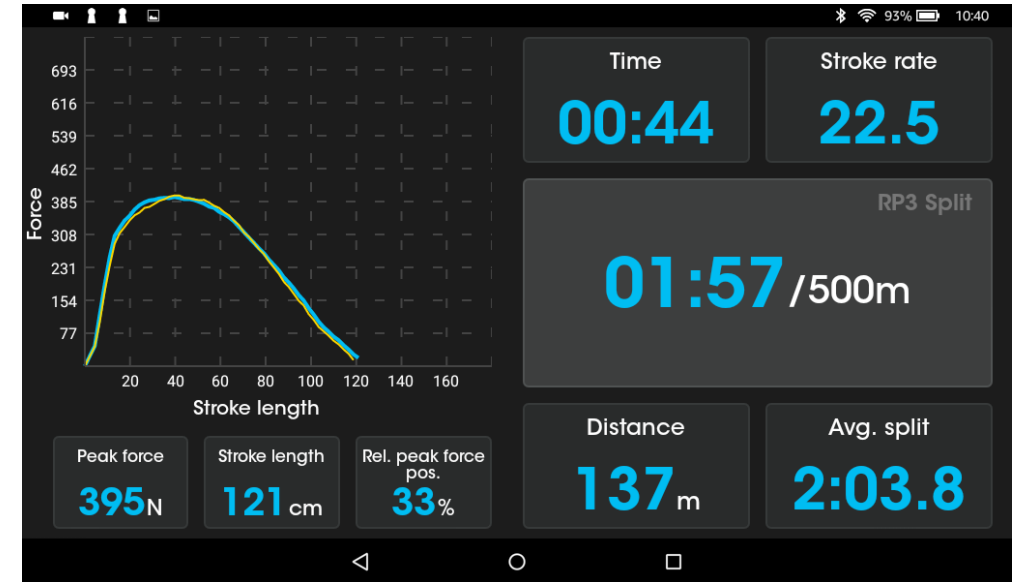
93% 10:40

693
616
539
462
385
308
231
154
77

Force

20 40 60 80 100 120 140 160

Stroke length

Peak force
395N

Stroke length
121 cm

Rel. peak force pos.
33%

Time
00:44

Stroke rate
22.5

RP3 Split
01:57 /500m

Distance
137 m

Avg. split
2:03.8